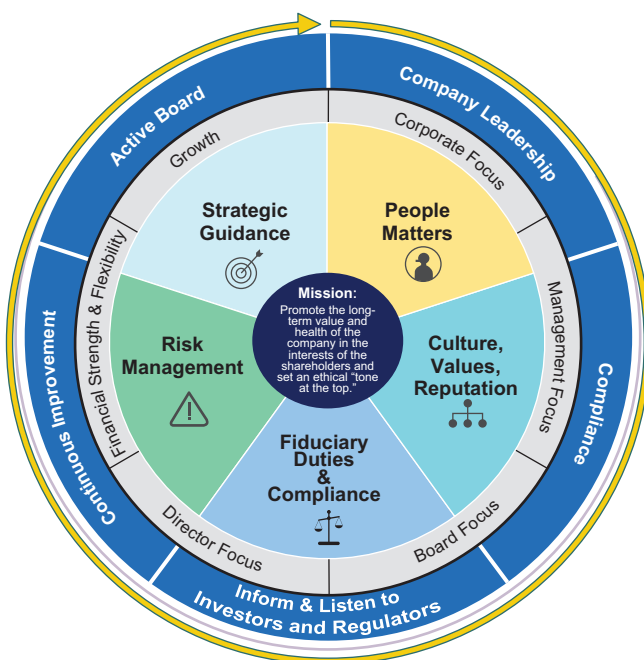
Active Board

Company Leadership

Compliance

Inform & Listen to Investors and Regulators

Continuous Improvement

Growth

Corporate Focus

Management Focus

Board Focus

Director Focus

Financial Strength & Flexibility

Strategic Guidance

People Matters

Culture, Values, Reputation

Fiduciary Duties & Compliance

Risk Management

Mission:
Promote the long-term value and health of the company in the interests of the shareholders and set an ethical "tone at the top."